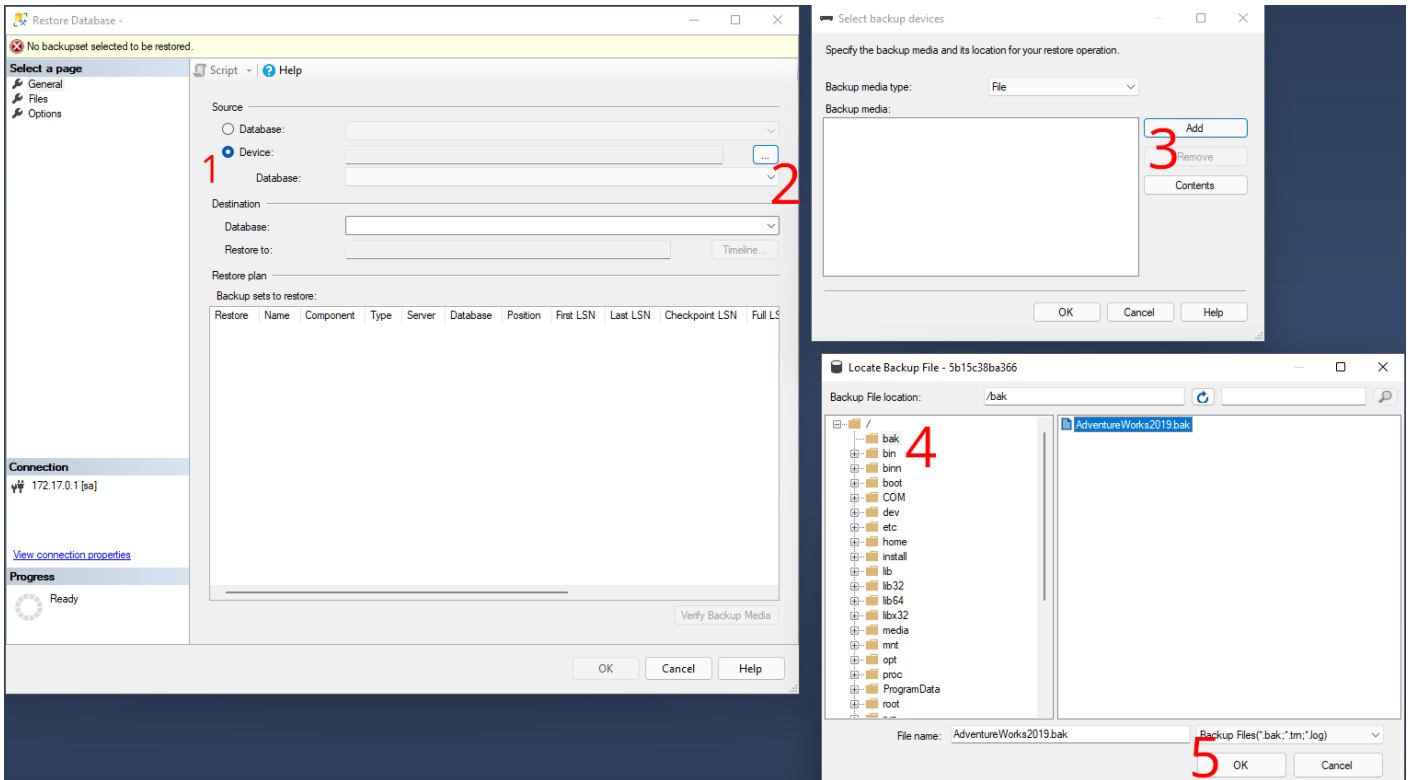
Restore Database -

No backupset selected to be restored.

Select a page
General
Files
Options

Script | Help

Source
Database:
1
Device: ...
Database:
2

Destination
Database:
Restore to: Timeline...

Restore plan
Backup sets to restore:

| Restore | Name | Component | Type | Server | Database | Position | First LSN | Last LSN | Checkpoint LSN | Full LS |
|---|---|---|---|---|---|---|---|---|---|---|

Verify Backup Media

Connection
172.17.0.1 [sa]

View connection properties

Progress
Ready

OK Cancel Help

Select backup devices

Specify the backup media and its location for your restore operation.

Backup media type: File
Backup media:

Add
3
Remove
Contents

OK Cancel Help

Locate Backup File - 5b15c38ba366

Backup File location: /bak

/
bak
4
bin
binn
boot
COM
dev
etc
home
install
lib
lib32
lib64
libx32
media
mnt
opt
proc
ProgramData
root

AdventureWorks2019.bak

File name: AdventureWorks2019.bak
Backup Files(*.bak;*.trn;*.log)

5
OK Cancel